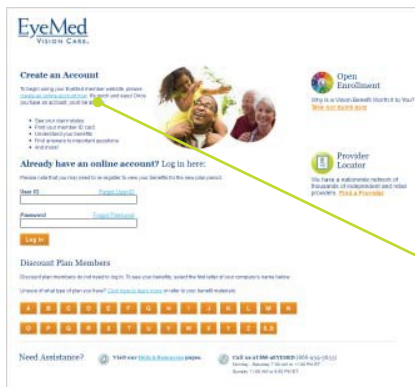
EyeMed
VISION CARE.

Create an Account

To begin using your EyeMed member website, please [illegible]. It's quick and easy! Once you have an account, you'll be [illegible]

See your claim status
Print your member ID card
Understand your benefits
Find answers to important questions
And more!

Open Enrollment

Why is a Vision Benefit Worth it to You? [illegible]

Already have an online account? Log in here:

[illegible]

User ID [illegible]

Password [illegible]

Log In

Provider Locator

We have a nationwide network of thousands of independent and retail providers. Find a Provider

Discount Plan Members

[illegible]

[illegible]

A B C D E F G H I J K L M N O P Q R S T U V W X Y Z 0-9

Need Assistance?

Visit our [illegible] pages.

Call us at 866-4EYEMED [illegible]
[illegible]
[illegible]